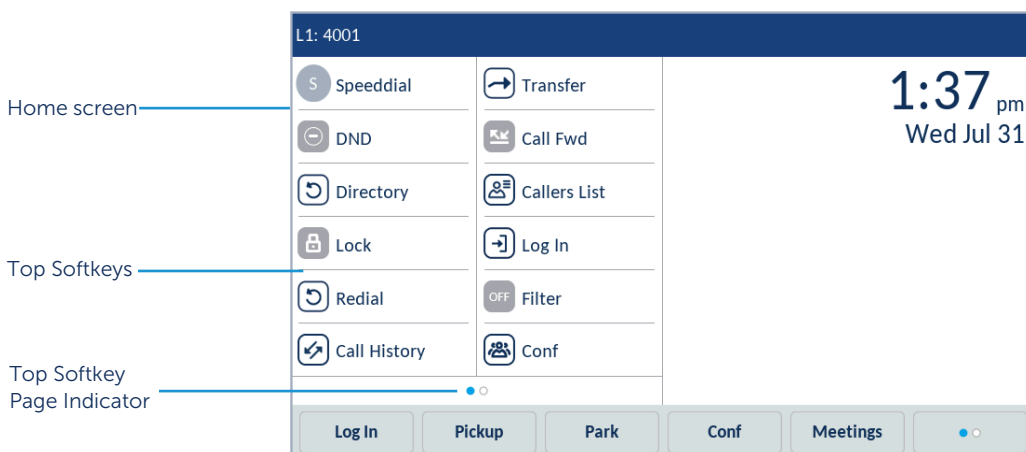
Home screen

Top Softkeys

Top Softkey Page Indicator

L1: 4001

S Speeddial
DND
Directory
Lock
Redial
Call History

Transfer
Call Fwd
Callers List
Log In
OFF Filter
Conf

1:37 pm
Wed Jul 31

Log In
Pickup
Park
Conf
Meetings